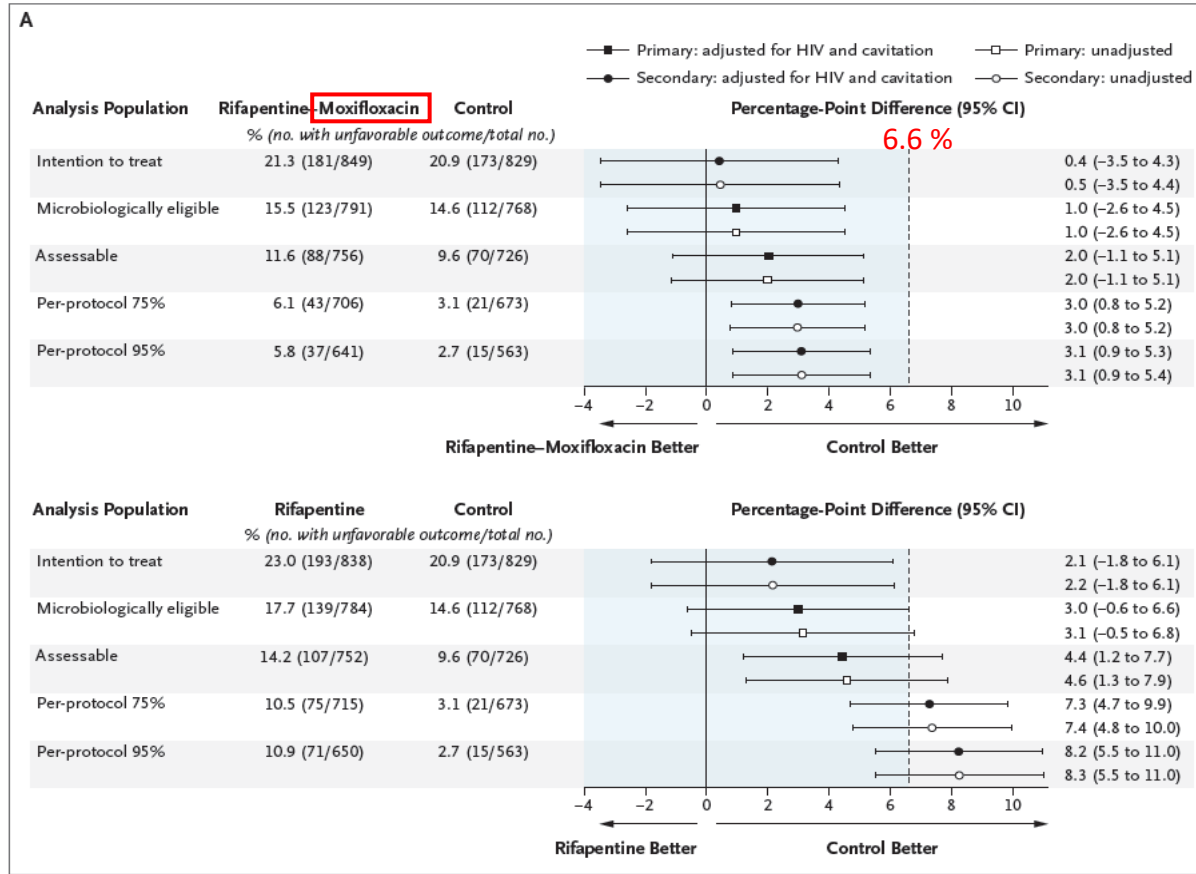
A

Primary: adjusted for HIV and cavitation
Primary: unadjusted
Secondary: adjusted for HIV and cavitation
Secondary: unadjusted

| Analysis Population | Rifapentine–Moxifloxacin | Control | Percentage-Point Difference (95% CI) |
|---|---|---|---|
| | % (no. with unfavorable outcome/total no.) | | |
| Intention to treat | 21.3 (181/849) | 20.9 (173/829) | 0.4 (−3.5 to 4.3) |
| | | | 0.5 (−3.5 to 4.4) |
| Microbiologically eligible | 15.5 (123/791) | 14.6 (112/768) | 1.0 (−2.6 to 4.5) |
| | | | 1.0 (−2.6 to 4.5) |
| Assessable | 11.6 (88/756) | 9.6 (70/726) | 2.0 (−1.1 to 5.1) |
| | | | 2.0 (−1.1 to 5.1) |
| Per-protocol 75% | 6.1 (43/706) | 3.1 (21/673) | 3.0 (0.8 to 5.2) |
| | | | 3.0 (0.8 to 5.2) |
| Per-protocol 95% | 5.8 (37/641) | 2.7 (15/563) | 3.1 (0.9 to 5.3) |
| | | | 3.1 (0.9 to 5.4) |

6.6 %

−4 −2 0 2 4 6 8 10

Rifapentine–Moxifloxacin Better
Control Better

| Analysis Population | Rifapentine | Control | Percentage-Point Difference (95% CI) |
|---|---|---|---|
| | % (no. with unfavorable outcome/total no.) | | |
| Intention to treat | 23.0 (193/838) | 20.9 (173/829) | 2.1 (−1.8 to 6.1) |
| | | | 2.2 (−1.8 to 6.1) |
| Microbiologically eligible | 17.7 (139/784) | 14.6 (112/768) | 3.0 (−0.6 to 6.6) |
| | | | 3.1 (−0.5 to 6.8) |
| Assessable | 14.2 (107/752) | 9.6 (70/726) | 4.4 (1.2 to 7.7) |
| | | | 4.6 (1.3 to 7.9) |
| Per-protocol 75% | 10.5 (75/715) | 3.1 (21/673) | 7.3 (4.7 to 9.9) |
| | | | 7.4 (4.8 to 10.0) |
| Per-protocol 95% | 10.9 (71/650) | 2.7 (15/563) | 8.2 (5.5 to 11.0) |
| | | | 8.3 (5.5 to 11.0) |

−4 −2 0 2 4 6 8 10

Rifapentine Better
Control Better